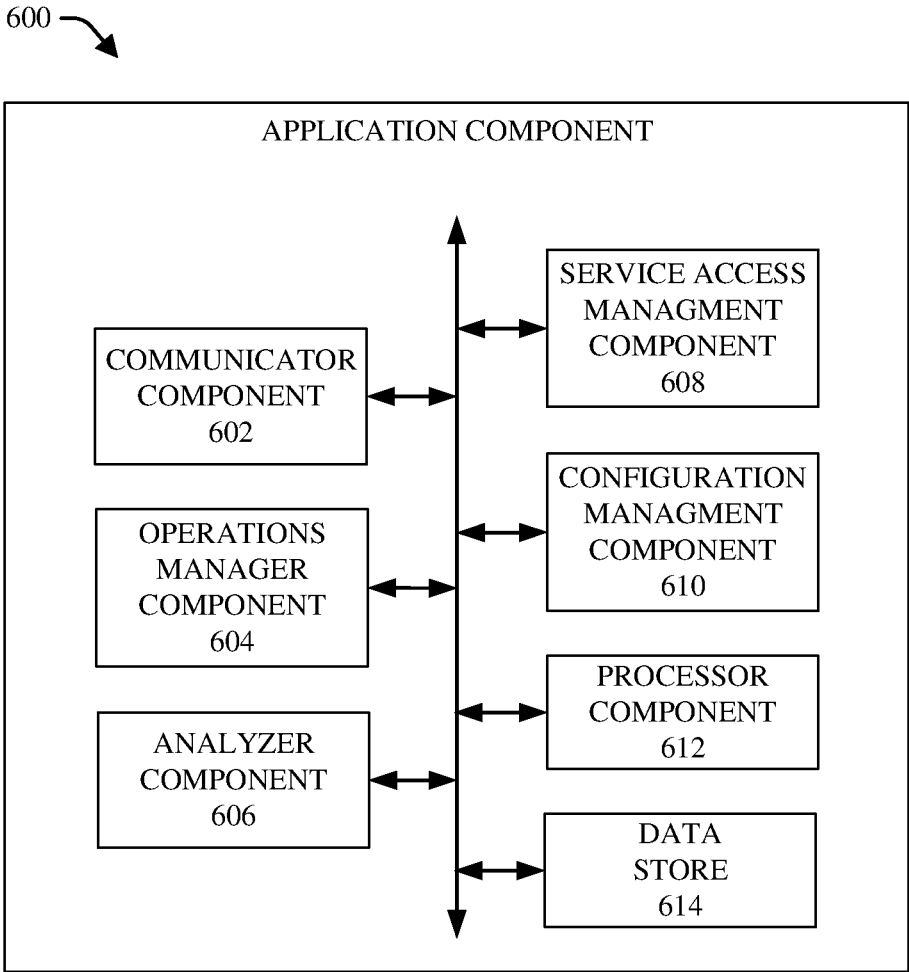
600

APPLICATION COMPONENT

COMMUNICATOR COMPONENT 602

OPERATIONS MANAGER COMPONENT 604

ANALYZER COMPONENT 606

SERVICE ACCESS MANAGMENT COMPONENT 608

CONFIGURATION MANAGMENT COMPONENT 610

PROCESSOR COMPONENT 612

DATA STORE 614